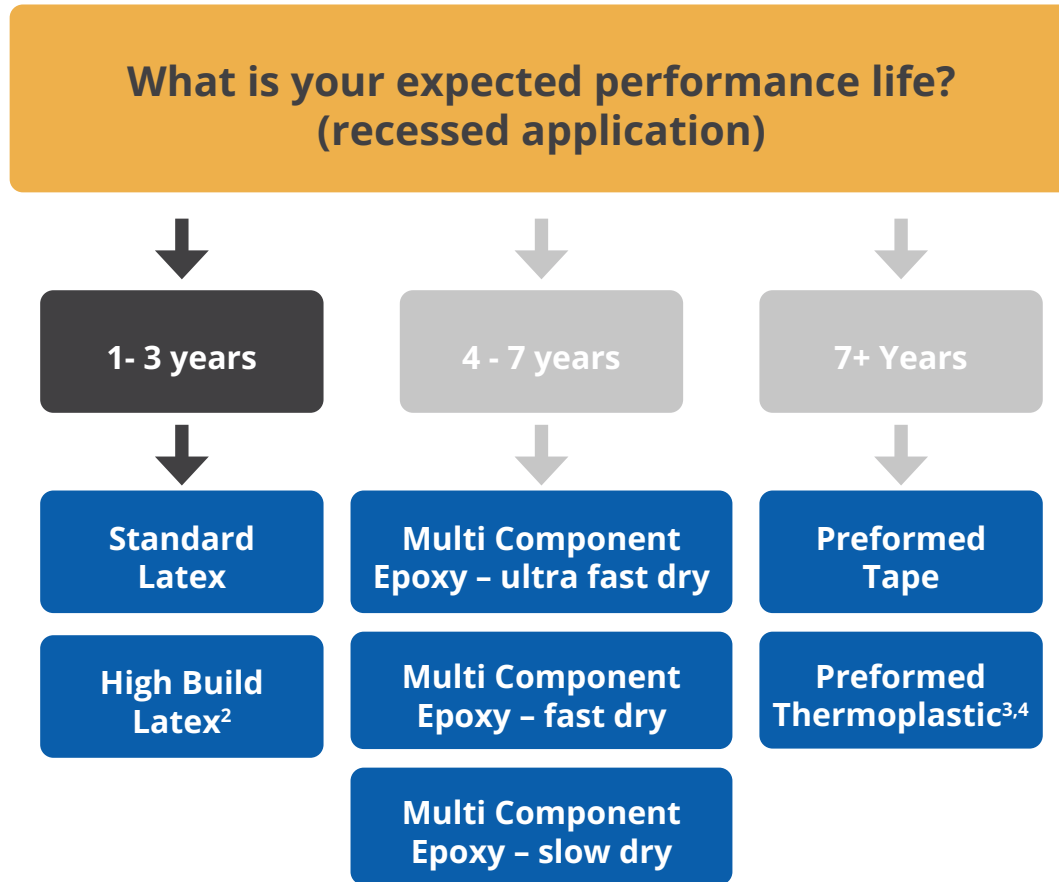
What is your expected performance life? (recessed application)

1- 3 years

Standard Latex

High Build Latex$^{2}$

4 - 7 years

Multi Component Epoxy – ultra fast dry

Multi Component Epoxy – fast dry

Multi Component Epoxy – slow dry

7+ Years

Preformed Tape

Preformed Thermoplastic$^{3,4}$